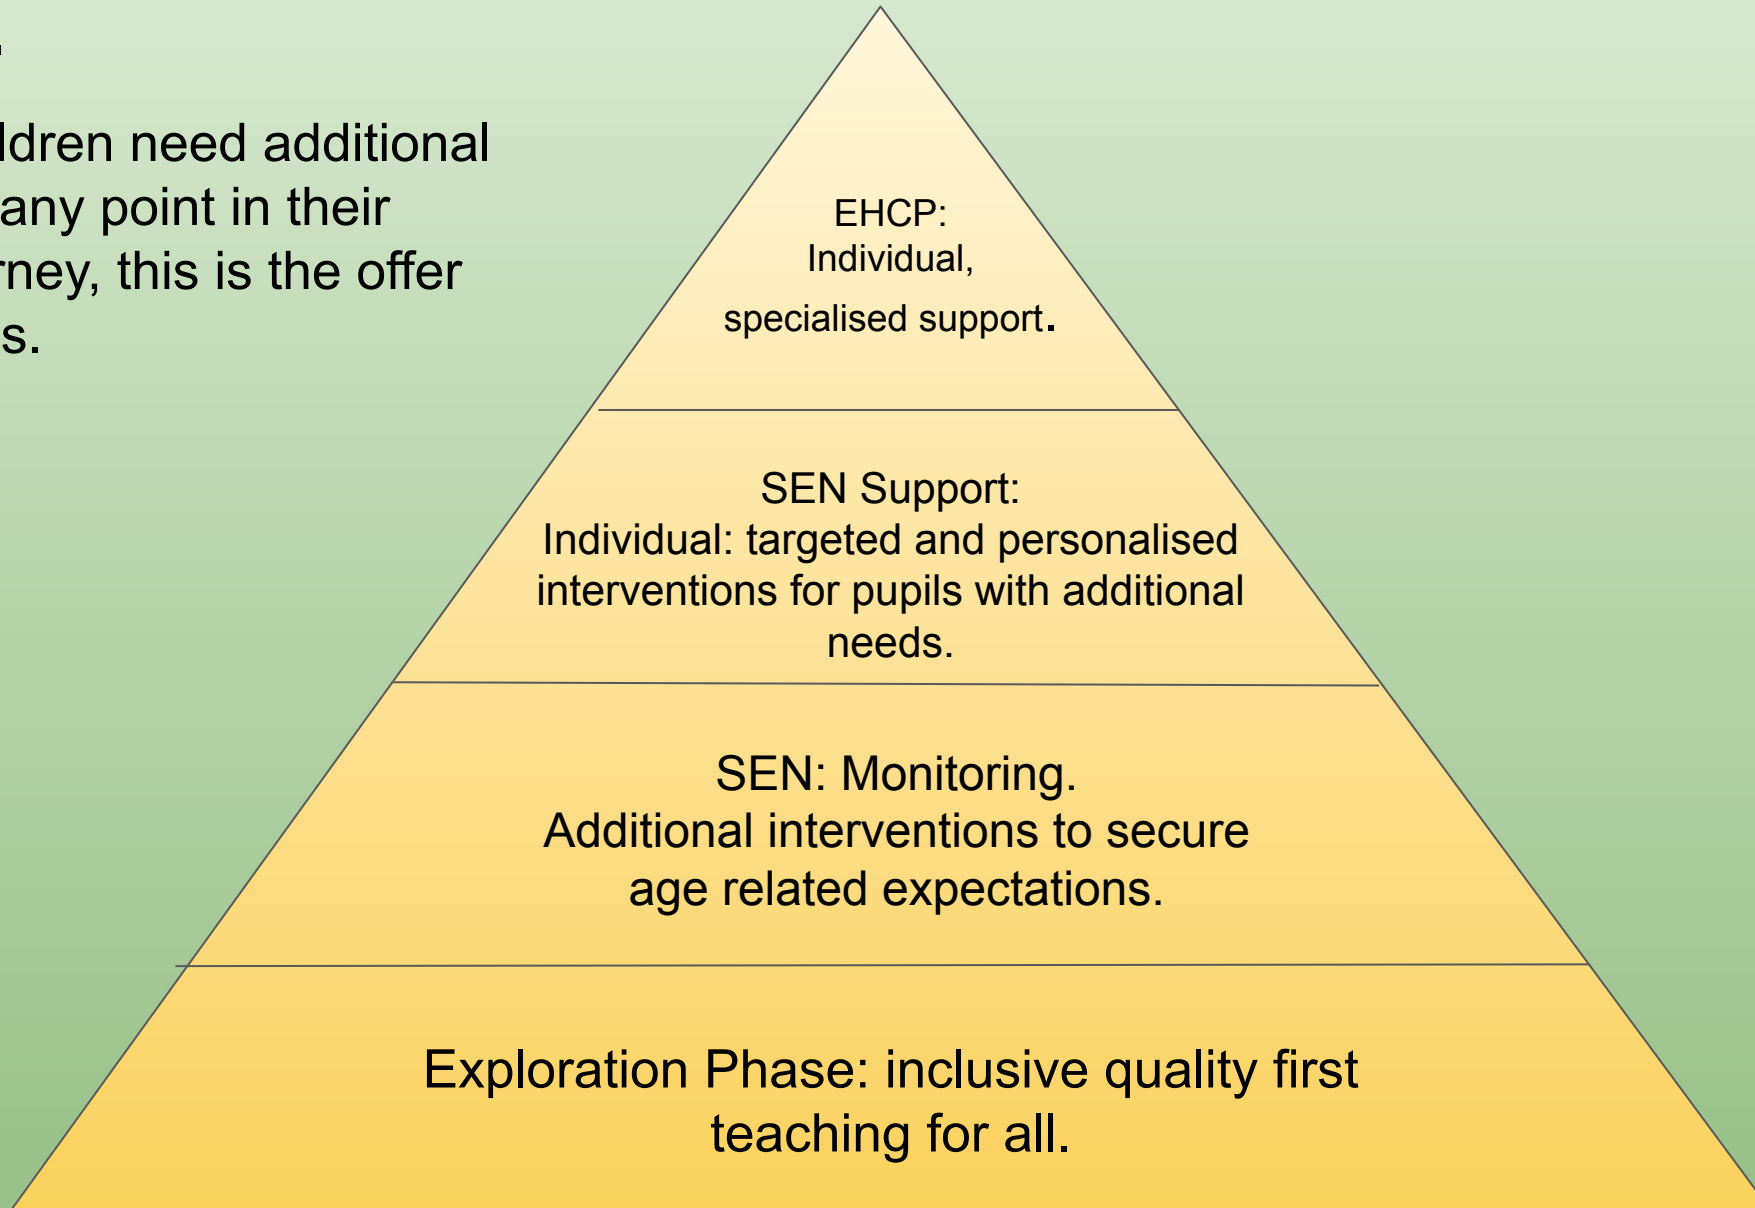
ldren need additional any point in their rney, this is the offer s.

EHCP:
Individual,
specialised support.

SEN Support:
Individual: targeted and personalised interventions for pupils with additional needs.

SEN: Monitoring.
Additional interventions to secure age related expectations.

Exploration Phase: inclusive quality first teaching for all.